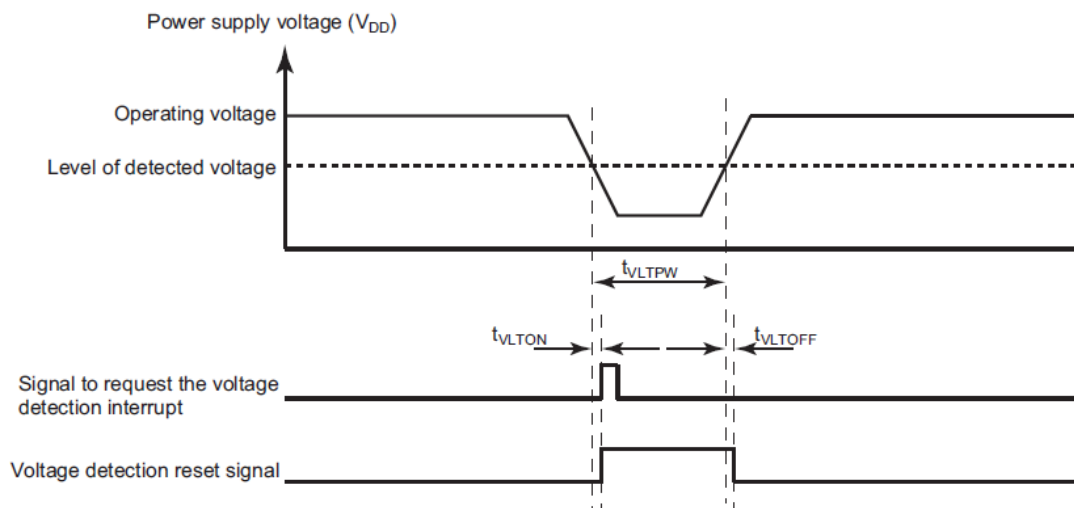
Power supply voltage ($V_{DD}$)

Operating voltage

Level of detected voltage

$t_{VLTPW}$

$t_{VLTON}$

$t_{VLTOFF}$

Signal to request the voltage detection interrupt

Voltage detection reset signal